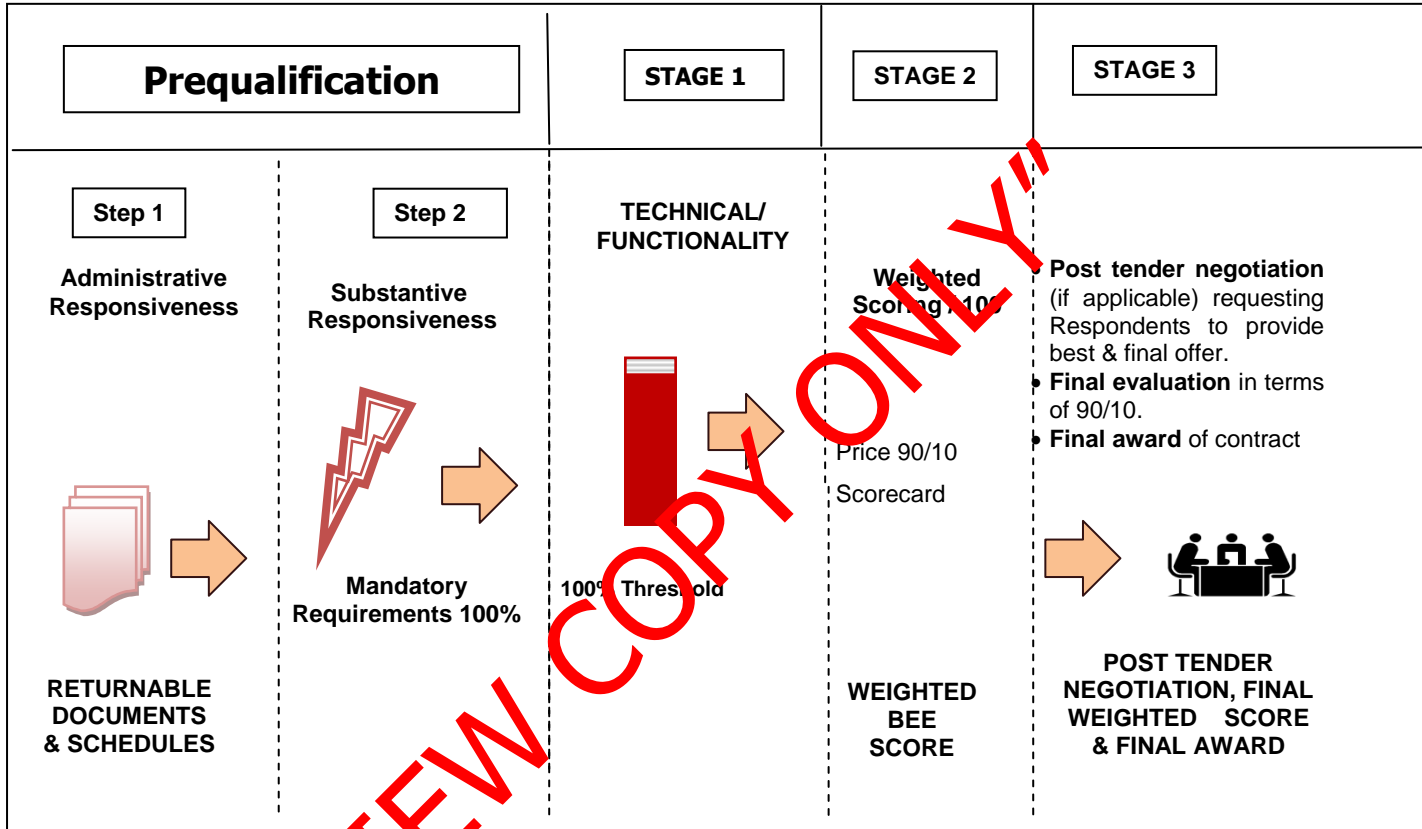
Prequalification

STAGE 1

STAGE 2

STAGE 3

Step 1

Administrative Responsiveness

Step 2

Substantive Responsiveness

TECHNICAL/ FUNCTIONALITY

Weighted Scoring /100

• Post tender negotiation (if applicable) requesting Respondents to provide best & final offer.
• Final evaluation in terms of 90/10.
• Final award of contract

Price 90/10

Scorecard

Mandatory Requirements 100%

100% Threshold

RETURNABLE DOCUMENTS & SCHEDULES

WEIGHTED BEE SCORE

POST TENDER NEGOTIATION, FINAL WEIGHTED SCORE & FINAL AWARD

"VIEW COPY ONLY"